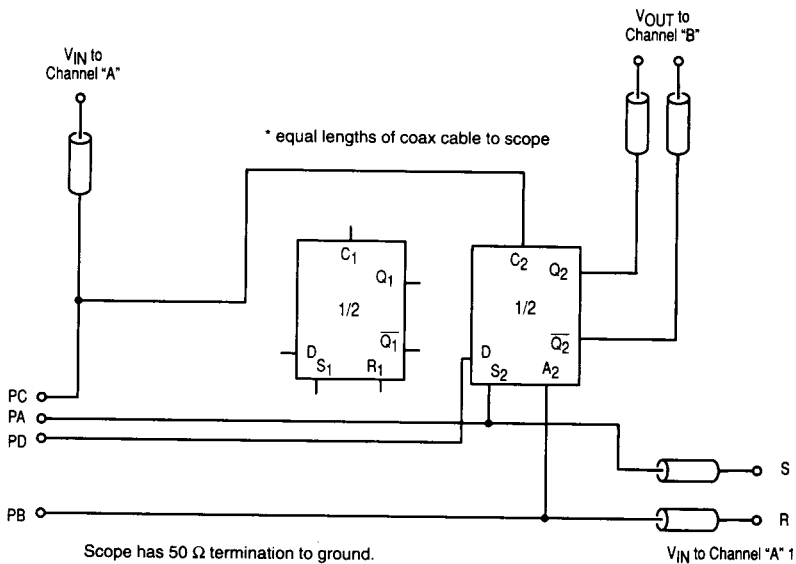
$V_{IN}$ to Channel "A"

$V_{OUT}$ to Channel "B"

* equal lengths of coax cable to scope

$C_1$
$Q_1$
1/2
$\overline{Q_1}$
D
$S_1$
$R_1$

$C_2$
$Q_2$
1/2
$\overline{Q_2}$
D
$S_2$
$A_2$

PC
PA
PD
PB

S
R

Scope has 50 Ω termination to ground.

$V_{IN}$ to Channel "A" 1